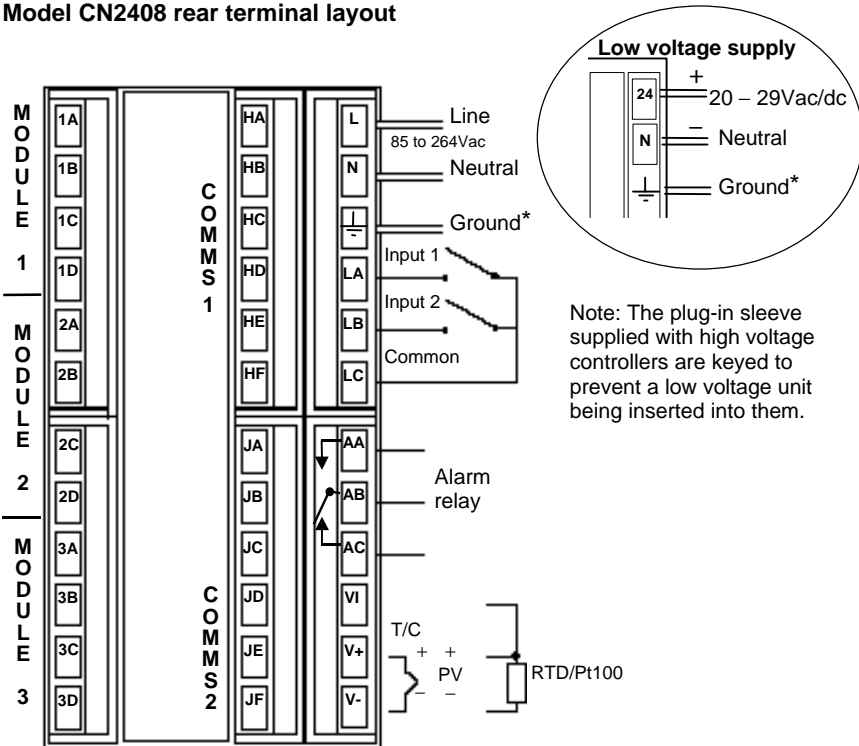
Model CN2408 rear terminal layout

MODULE 1

MODULE 2

MODULE 3

1A
1B
1C
1D
2A
2B
2C
2D
3A
3B
3C
3D

COMMS 1

COMMS 2

HA
HB
HC
HD
HE
HF
JA
JB
JC
JD
JE
JF

L
N
LA
LB
LC
AA
AB
AC
VI
V+
V-

Line
85 to 264Vac
Neutral
Ground*
Input 1
Input 2
Common

Alarm relay

T/C
+ +
PV
– –
RTD/Pt100

Low voltage supply
24
+
20 – 29Vac/dc
N
–
Neutral
Ground*

Note: The plug-in sleeve supplied with high voltage controllers are keyed to prevent a low voltage unit being inserted into them.